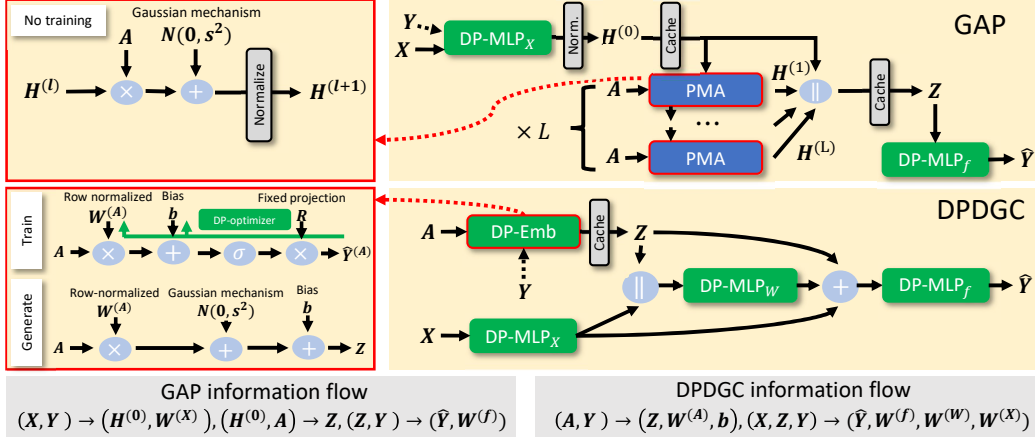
No training

Gaussian mechanism

$A$

$N(0, s^2)$

$H^{(l)}$

Normalize

$H^{(l+1)}$

$Y$

$X$

DP-MLP$_X$

Norm.

$H^{(0)}$

Cache

GAP

$H^{(1)}$

Cache

$Z$

$A$

PMA

$\times L$

...

$A$

PMA

$H^{(L)}$

DP-MLP$_f$

$\hat{Y}$

Train

Row normalized

$W^{(A)}$

Bias

$b$

Fixed projection

DP-optimizer

$R$

$A$

$\sigma$

$\hat{Y}^{(A)}$

Generate

Row-normalized

$W^{(A)}$

Gaussian mechanism

$N(0, s^2)$

Bias

$b$

$A$

$Z$

DPDGC

$A$

DP-Emb

Cache

$Z$

$Y$

DP-MLP$_W$

DP-MLP$_f$

$\hat{Y}$

$X$

DP-MLP$_X$

GAP information flow

$(X, Y) \to (H^{(0)}, W^{(X)}), (H^{(0)}, A) \to Z, (Z, Y) \to (\hat{Y}, W^{(f)})$

DPDGC information flow

$(A, Y) \to (Z, W^{(A)}, b), (X, Z, Y) \to (\hat{Y}, W^{(f)}, W^{(W)}, W^{(X)})$